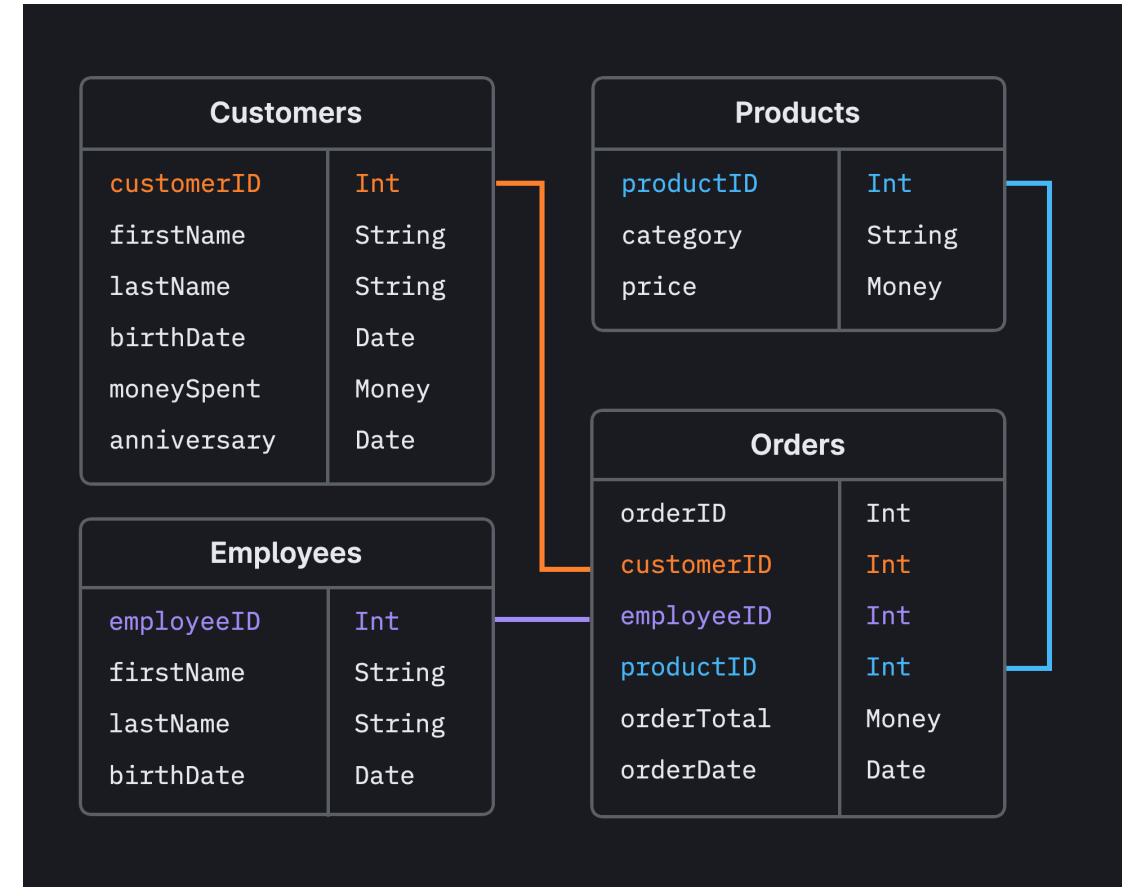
| Customers | |
|---|---|
| customerID | Int |
| firstName | String |
| lastName | String |
| birthDate | Date |
| moneySpent | Money |
| anniversary | Date |

| Products | |
|---|---|
| productID | Int |
| category | String |
| price | Money |

| Orders | |
|---|---|
| orderID | Int |
| customerID | Int |
| employeeID | Int |
| productID | Int |
| orderTotal | Money |
| orderDate | Date |

| Employees | |
|---|---|
| employeeID | Int |
| firstName | String |
| lastName | String |
| birthDate | Date |